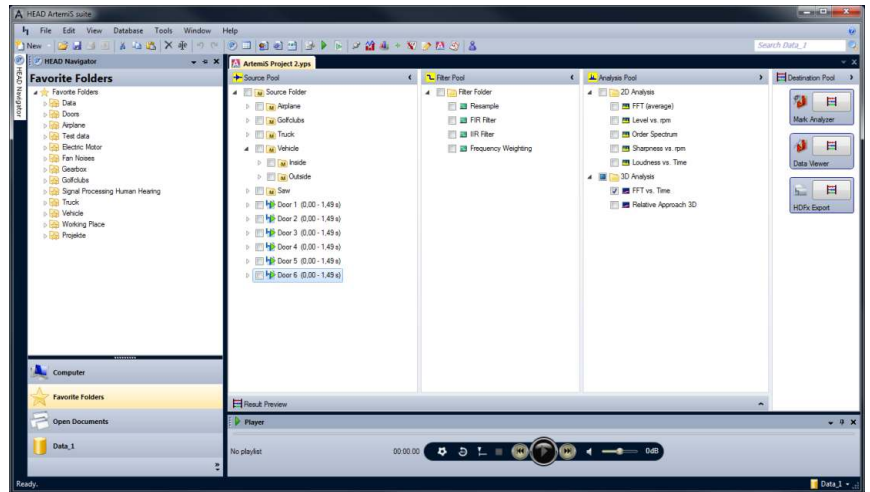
HEAD ArtemiS suite

File Edit View Database Tools Window Help

New

Search Data_1

HEAD Navigator

HEAD Navigator

Favorite Folders

Favorite Folders
Data
Doors
Airplane
Test data
Electric Motor
Fan Noises
Gearbox
Golfclubs
Signal Processing Human Hearing
Truck
Vehicle
Working Place
Projekte

Computer

Favorite Folders

Open Documents

Data_1

ArtemiS Project 2.yps

Source Pool

Source Folder
Airplane
Golfclubs
Truck
Vehicle
Inside
Outside
Saw
Door 1 (0,00 - 1,49 s)
Door 2 (0,00 - 1,49 s)
Door 3 (0,00 - 1,49 s)
Door 4 (0,00 - 1,49 s)
Door 5 (0,00 - 1,49 s)
Door 6 (0,00 - 1,49 s)

Filter Pool

Filter Folder
Resample
FIR Filter
IIR Filter
Frequency Weighting

Analysis Pool

2D Analysis
FFT (average)
Level vs. rpm
Order Spectrum
Sharpness vs. rpm
Loudness vs. Time
3D Analysis
FFT vs. Time
Relative Approach 3D

Destination Pool

Mark Analyzer

Data Viewer

HDFx Export

Result Preview

Player

No playlist

00:00.00

0dB

Ready.

Data_1